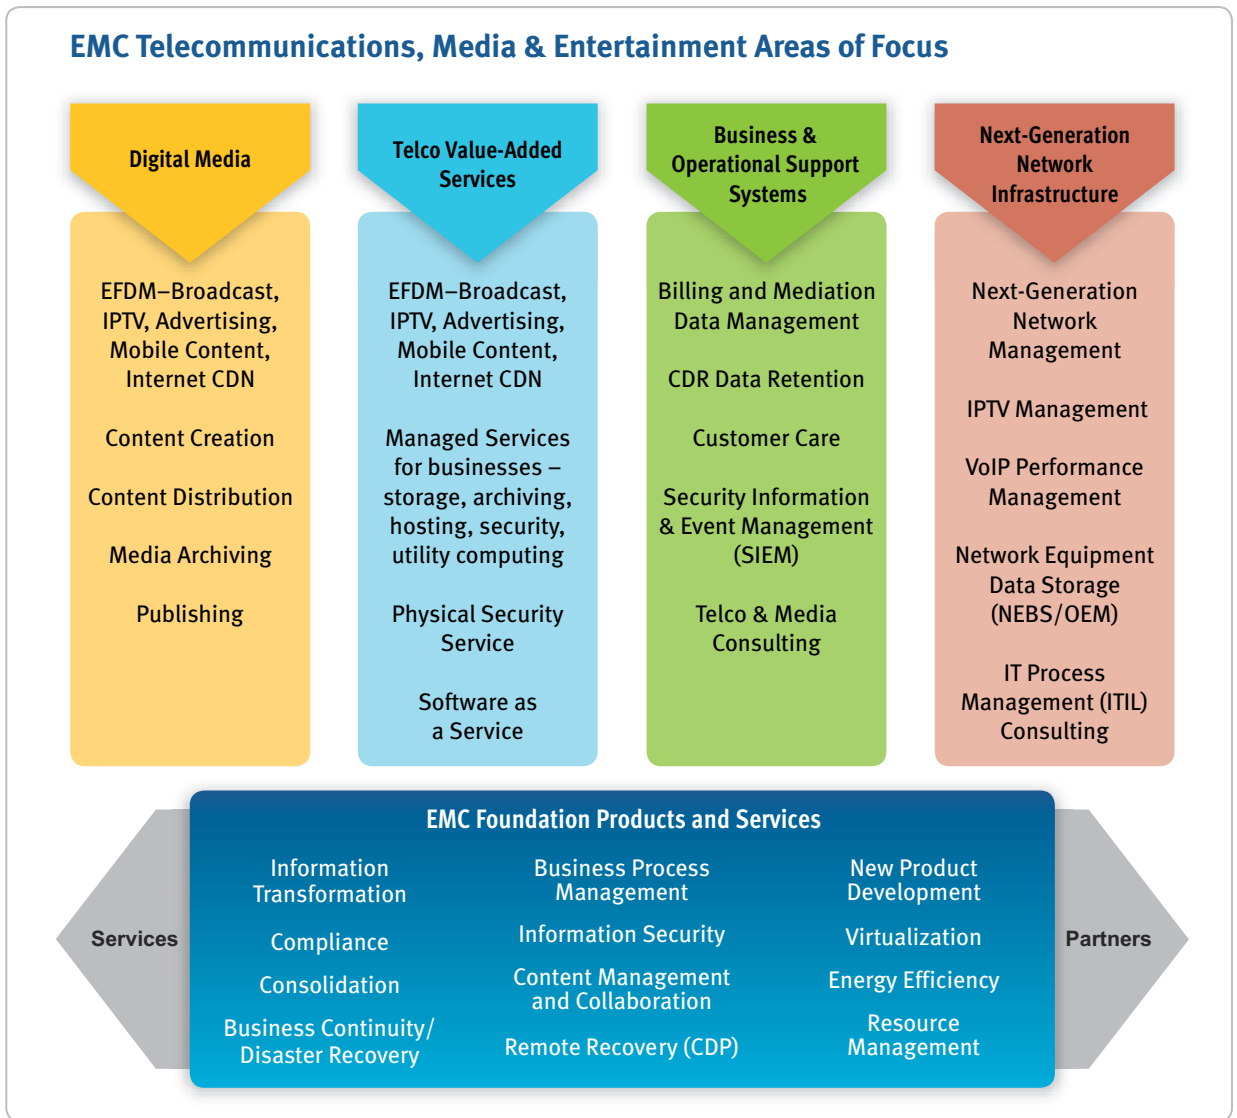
EMC Telecommunications, Media & Entertainment Areas of Focus

Digital Media

EFDM–Broadcast, IPTV, Advertising, Mobile Content, Internet CDN

Content Creation

Content Distribution

Media Archiving

Publishing

Telco Value-Added Services

EFDM–Broadcast, IPTV, Advertising, Mobile Content, Internet CDN

Managed Services for businesses – storage, archiving, hosting, security, utility computing

Physical Security Service

Software as a Service

Business & Operational Support Systems

Billing and Mediation Data Management

CDR Data Retention

Customer Care

Security Information & Event Management (SIEM)

Telco & Media Consulting

Next-Generation Network Infrastructure

Next-Generation Network Management

IPTV Management

VoIP Performance Management

Network Equipment Data Storage (NEBS/OEM)

IT Process Management (ITIL) Consulting

EMC Foundation Products and Services

Services

Information Transformation

Compliance

Consolidation

Business Continuity/ Disaster Recovery

Business Process Management

Information Security

Content Management and Collaboration

Remote Recovery (CDP)

New Product Development

Virtualization

Energy Efficiency

Resource Management

Partners